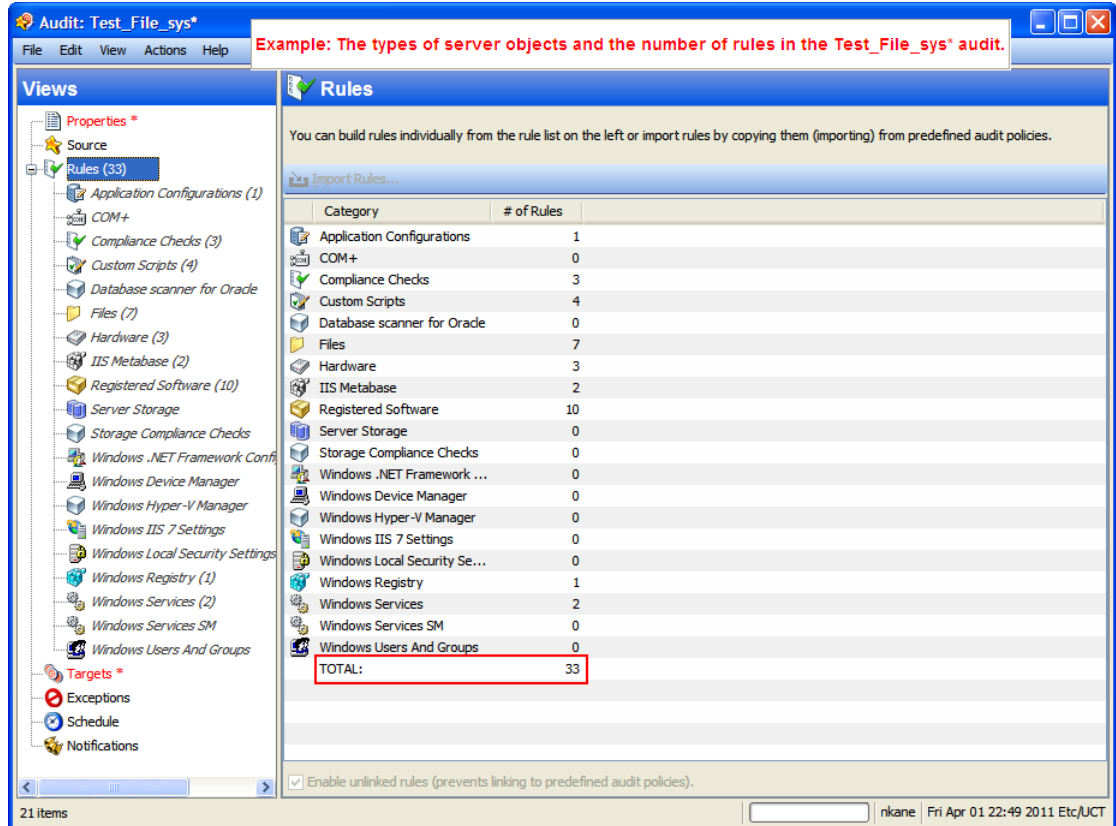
Audit: Test_File_sys*

File Edit View Actions Help

Example: The types of server objects and the number of rules in the Test_File_sys* audit.

Views

Properties *
Source
Rules (33)
Application Configurations (1)
COM+
Compliance Checks (3)
Custom Scripts (4)
Database scanner for Oracle
Files (7)
Hardware (3)
IIS Metabase (2)
Registered Software (10)
Server Storage
Storage Compliance Checks
Windows .NET Framework Confi
Windows Device Manager
Windows Hyper-V Manager
Windows IIS 7 Settings
Windows Local Security Settings
Windows Registry (1)
Windows Services (2)
Windows Services SM
Windows Users And Groups
Targets *
Exceptions
Schedule
Notifications

Rules

You can build rules individually from the rule list on the left or import rules by copying them (importing) from predefined audit policies.

Import Rules...

| Category | # of Rules |
|---|---|
| Application Configurations | 1 |
| COM+ | 0 |
| Compliance Checks | 3 |
| Custom Scripts | 4 |
| Database scanner for Oracle | 0 |
| Files | 7 |
| Hardware | 3 |
| IIS Metabase | 2 |
| Registered Software | 10 |
| Server Storage | 0 |
| Storage Compliance Checks | 0 |
| Windows .NET Framework ... | 0 |
| Windows Device Manager | 0 |
| Windows Hyper-V Manager | 0 |
| Windows IIS 7 Settings | 0 |
| Windows Local Security Se... | 0 |
| Windows Registry | 1 |
| Windows Services | 2 |
| Windows Services SM | 0 |
| Windows Users And Groups | 0 |
| TOTAL: | 33 |

Enable unlinked rules (prevents linking to predefined audit policies).

21 items | nkane | Fri Apr 01 22:49 2011 Etc/UCT